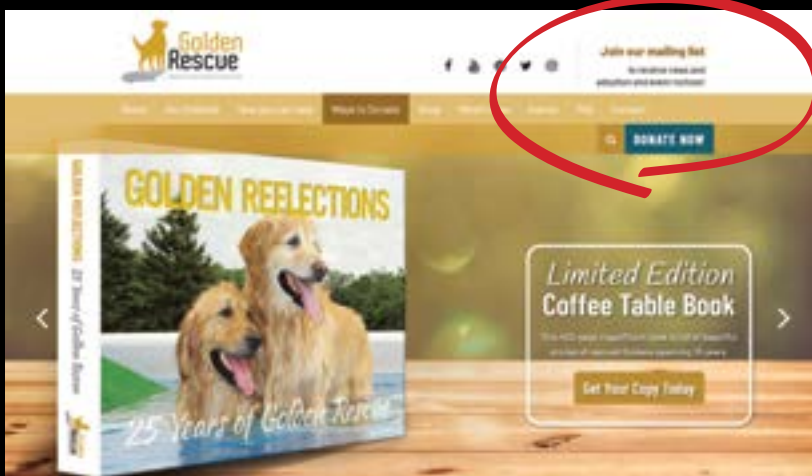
Golden Rescue

Join our mailing list

to receive news and adoption and event notices!

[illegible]

DONATE NOW

GOLDEN REFLECTIONS

GOLDEN REFLECTIONS 25 Years of Golden Rescue

25 Years of Golden Rescue

Limited Edition
Coffee Table Book

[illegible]

Get Your Copy Today